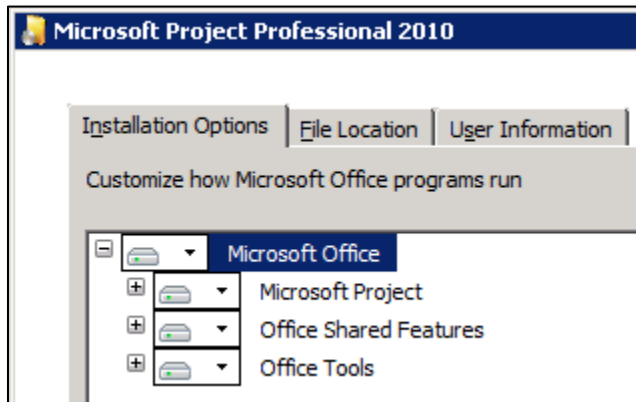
Microsoft Project Professional 2010

Installation Options | File Location | User Information

Customize how Microsoft Office programs run

Microsoft Office
Microsoft Project
Office Shared Features
Office Tools